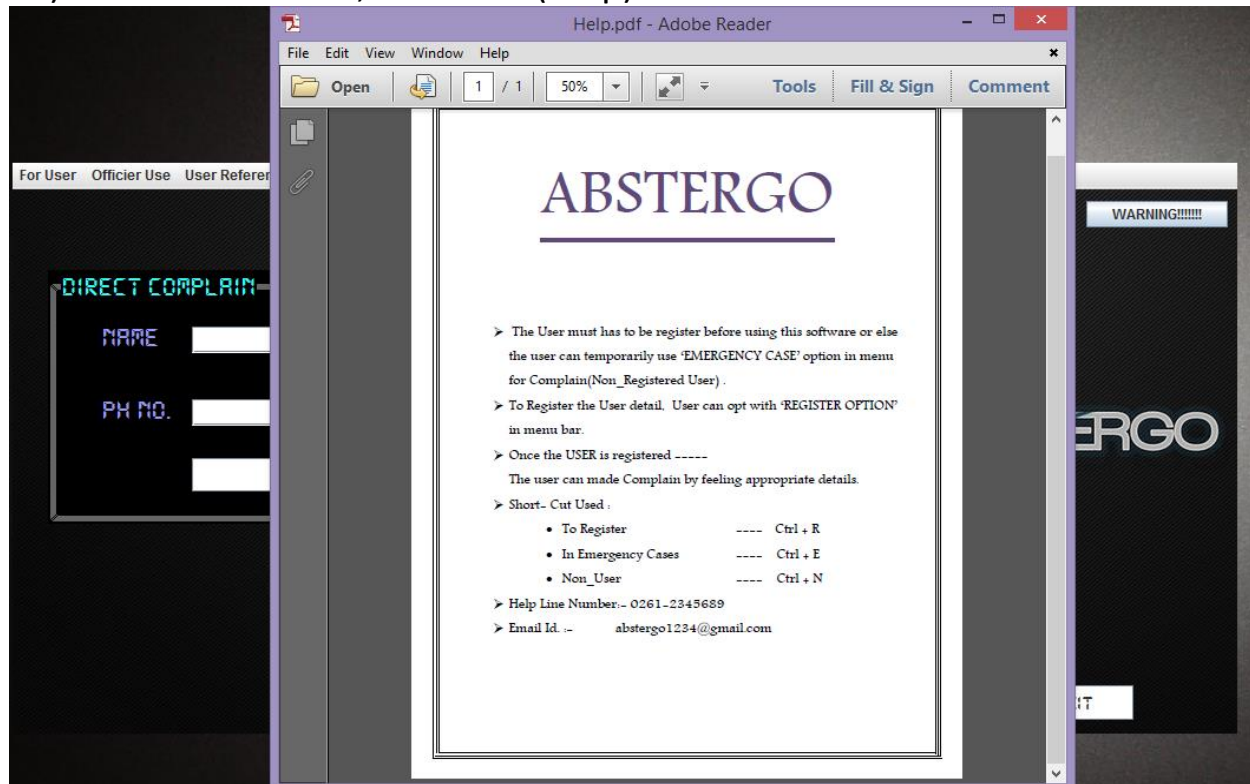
Help.pdf - Adobe Reader

File Edit View Window Help

Open 1 / 1 50% Tools Fill & Sign Comment

For User Officier Use User Referer

DIRECT COMPLAIN

NAME

PH NO.

WARNING!!!!!!

ERGO

IT

ABSTERGO

➤ The User must has to be register before using this software or else the user can temporarily use 'EMERGENCY CASE' option in menu for Complain(Non_Registered User) .

➤ To Register the User detail, User can opt with 'REGISTER OPTION' in menu bar.

➤ Once the USER is registered -----
The user can made Complain by feeling appropriate details.

➤ Short- Cut Used :
• To Register ---- Ctrl + R
• In Emergency Cases ---- Ctrl + E
• Non_User ---- Ctrl + N

➤ Help Line Number:- 0261-2345689

➤ Email Id. :- abstergo1234@gmail.com